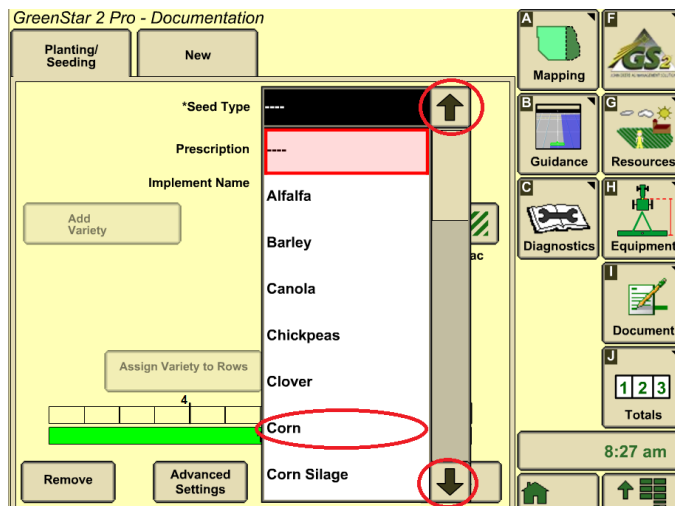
GreenStar 2 Pro - Documentation

Planting/ Seeding

New

*Seed Type

----

Prescription

----

Implement Name

Add Variety

Alfalfa

Barley

Canola

Chickpeas

Assign Variety to Rows

Clover

4

Corn

Remove

Advanced Settings

Corn Silage

ac

A

Mapping

F

GS2

B

Guidance

G

Resources

C

Diagnostics

H

Equipment

I

Document

J

1 2 3

Totals

8:27 am